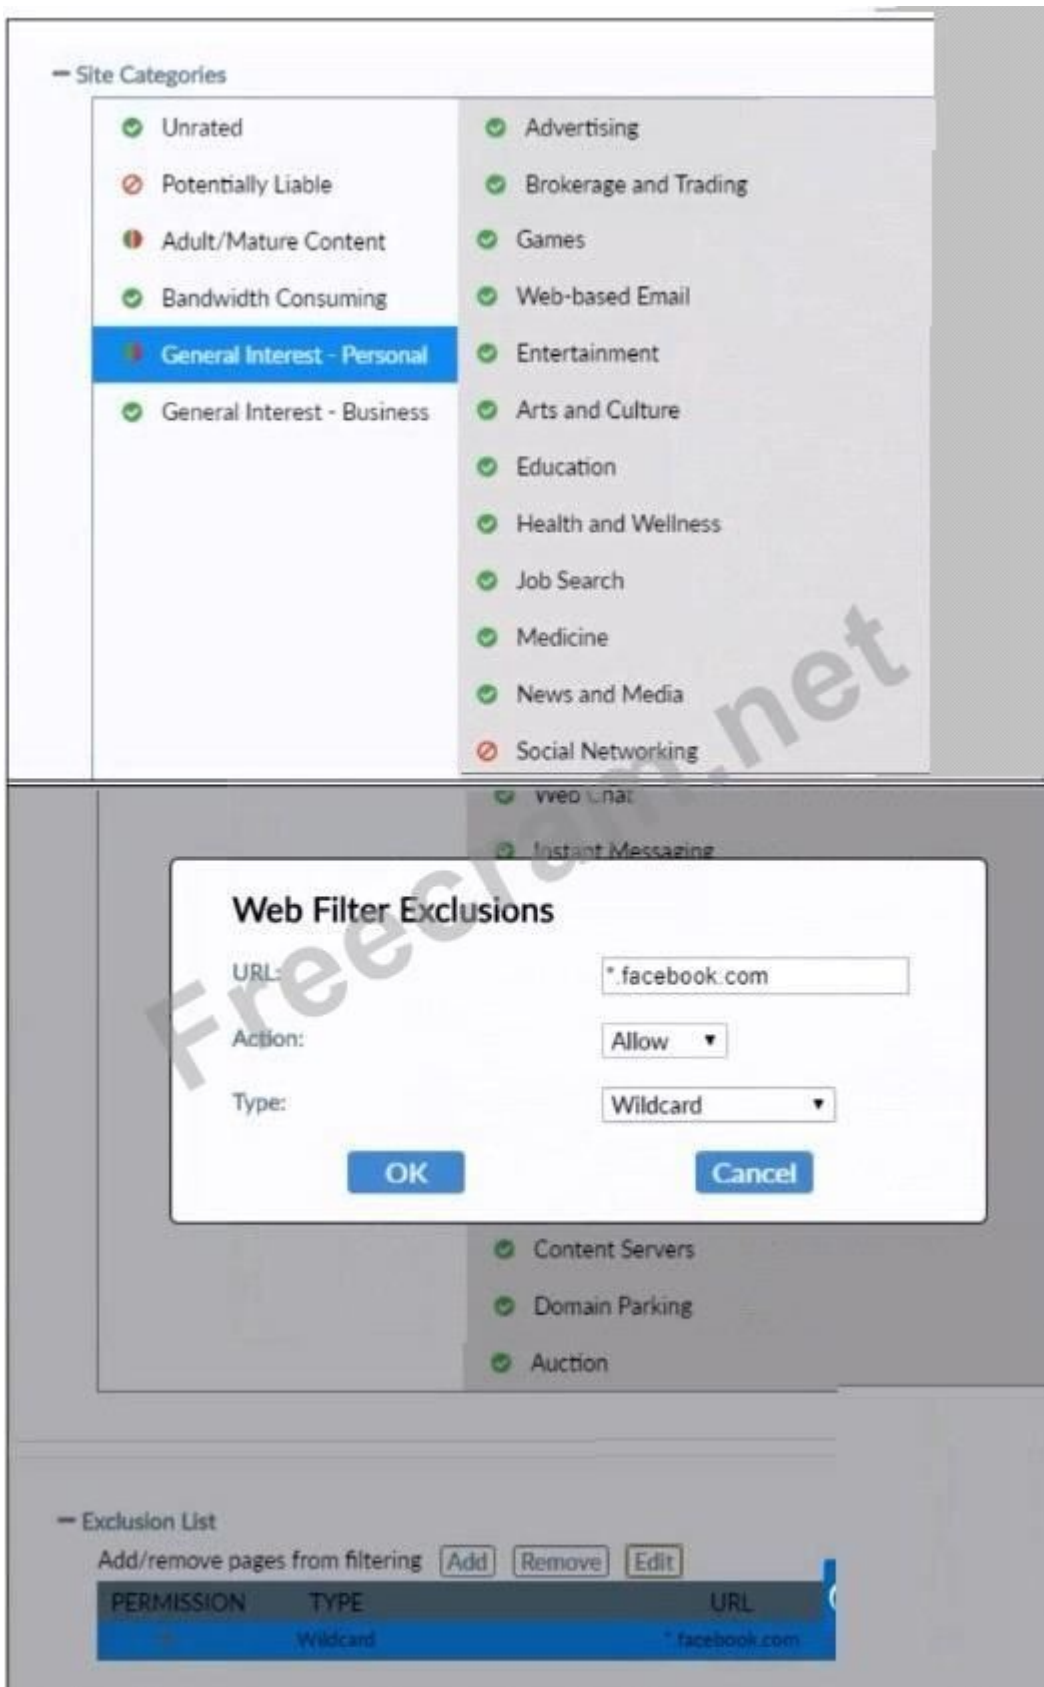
− Site Categories

Unrated
Potentially Liable
Adult/Mature Content
Bandwidth Consuming
General Interest - Personal
General Interest - Business

Advertising
Brokerage and Trading
Games
Web-based Email
Entertainment
Arts and Culture
Education
Health and Wellness
Job Search
Medicine
News and Media
Social Networking
Web Chat
Instant Messaging

Freecram.net

Web Filter Exclusions

URL: *.facebook.com
Action: Allow
Type: Wildcard

OK Cancel

Content Servers
Domain Parking
Auction

− Exclusion List

Add/remove pages from filtering Add Remove Edit

| PERMISSION | TYPE | URL |
|---|---|---|
| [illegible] | Wildcard | *.facebook.com |